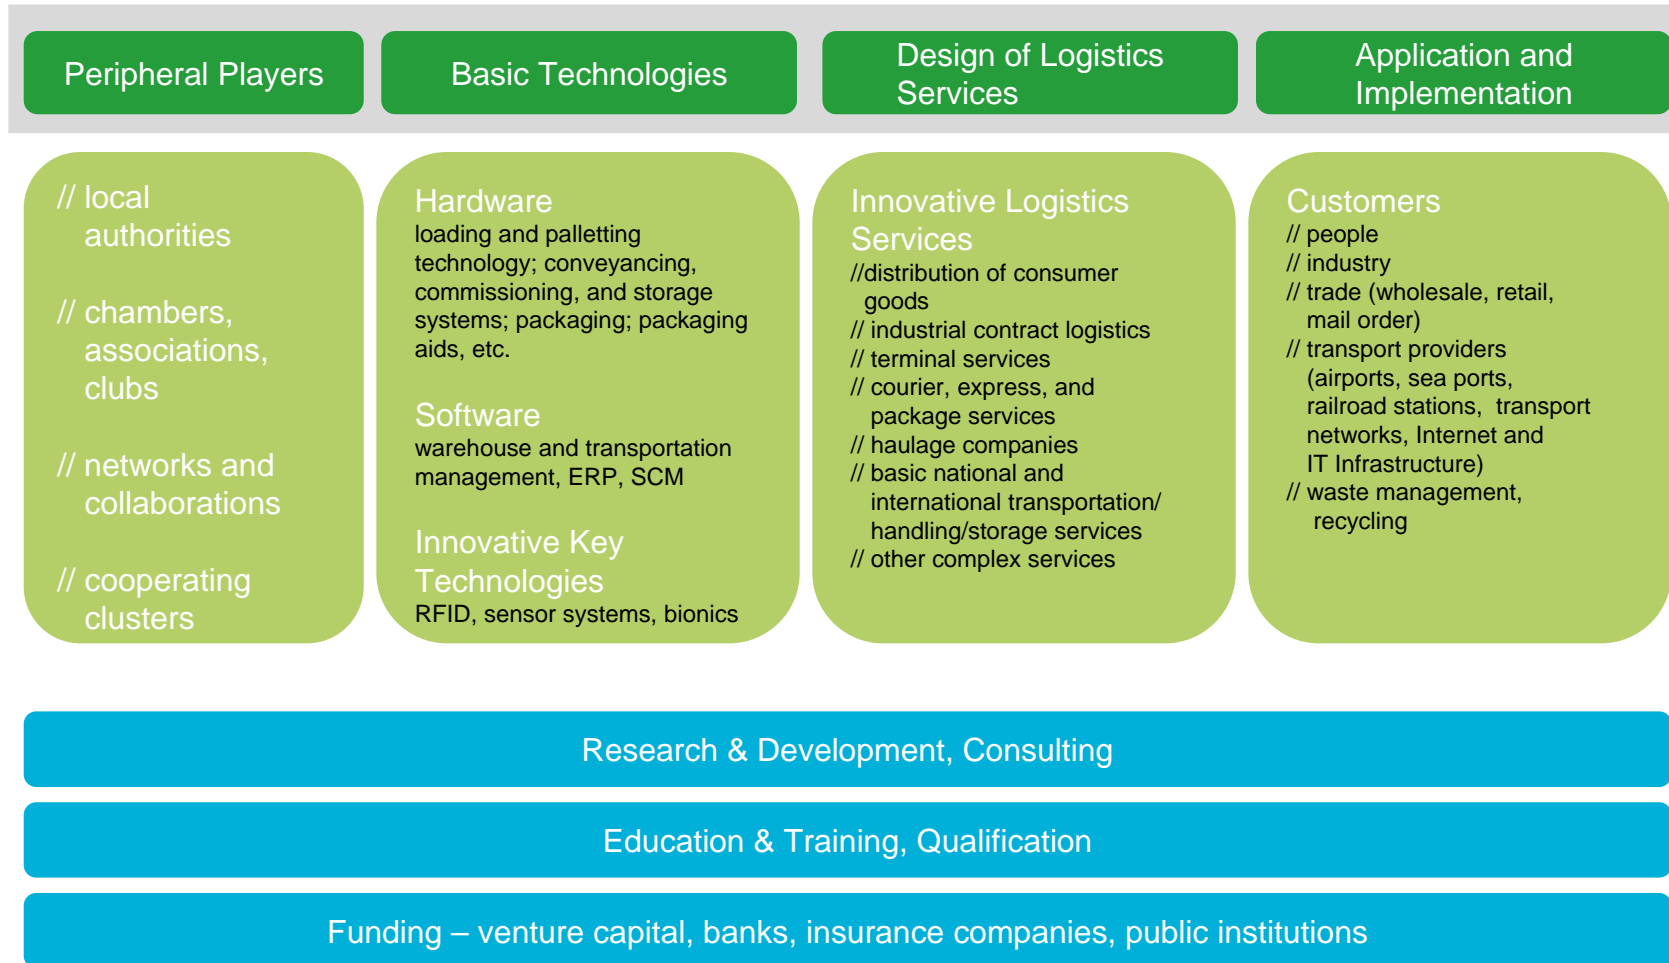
Peripheral Players

Basic Technologies

Design of Logistics Services

Application and Implementation

// local authorities

// chambers, associations, clubs

// networks and collaborations

// cooperating clusters

Hardware
loading and palletting technology; conveyancing, commissioning, and storage systems; packaging; packaging aids, etc.

Software
warehouse and transportation management, ERP, SCM

Innovative Key Technologies
RFID, sensor systems, bionics

Innovative Logistics Services
//distribution of consumer goods
// industrial contract logistics
// terminal services
// courier, express, and package services
// haulage companies
// basic national and international transportation/ handling/storage services
// other complex services

Customers
// people
// industry
// trade (wholesale, retail, mail order)
// transport providers (airports, sea ports, railroad stations, transport networks, Internet and IT Infrastructure)
// waste management, recycling

Research & Development, Consulting

Education & Training, Qualification

Funding – venture capital, banks, insurance companies, public institutions